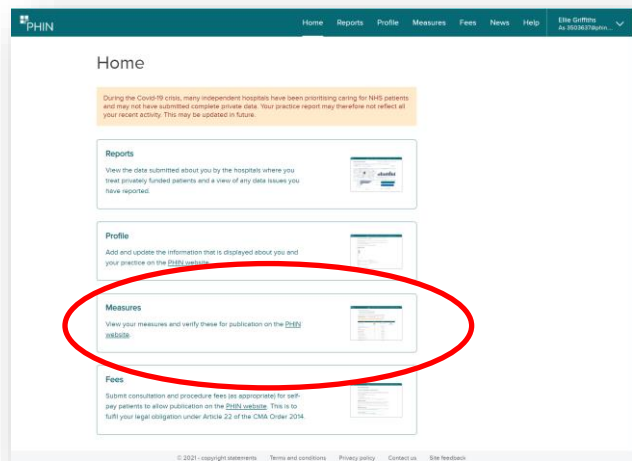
PHIN

Home Reports Profile Measures Fees News Help Ellie Griffiths As 3503637@phin...

Home

During the Covid-19 crisis, many independent hospitals have been prioritising caring for NHS patients and may not have submitted complete private data. Your practice report may therefore not reflect all your recent activity. This may be updated in future.

Reports

View the data submitted about you by the hospitals where you treat privately funded patients and a view of any data issues you have reported.

Profile

Add and update the information that is displayed about you and your practice on the PHIN website.

Measures

View your measures and verify these for publication on the PHIN website.

Fees

Submit consultation and procedure fees (as appropriate) for self-pay patients to allow publication on the PHIN website. This is to fulfil your legal obligation under Article 22 of the CMA Order 2014.

© 2021 - copyright statements Terms and conditions Privacy policy Contact us Site feedback